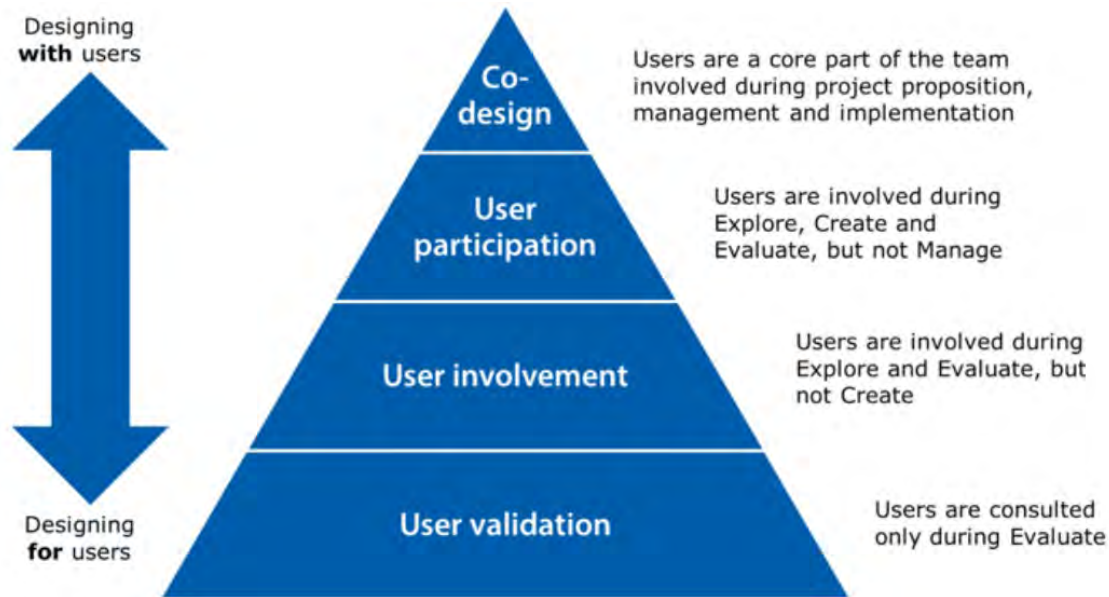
Designing **with** users

Co-design

Users are a core part of the team involved during project proposition, management and implementation

User participation

Users are involved during Explore, Create and Evaluate, but not Manage

User involvement

Users are involved during Explore and Evaluate, but not Create

Designing **for** users

User validation

Users are consulted only during Evaluate